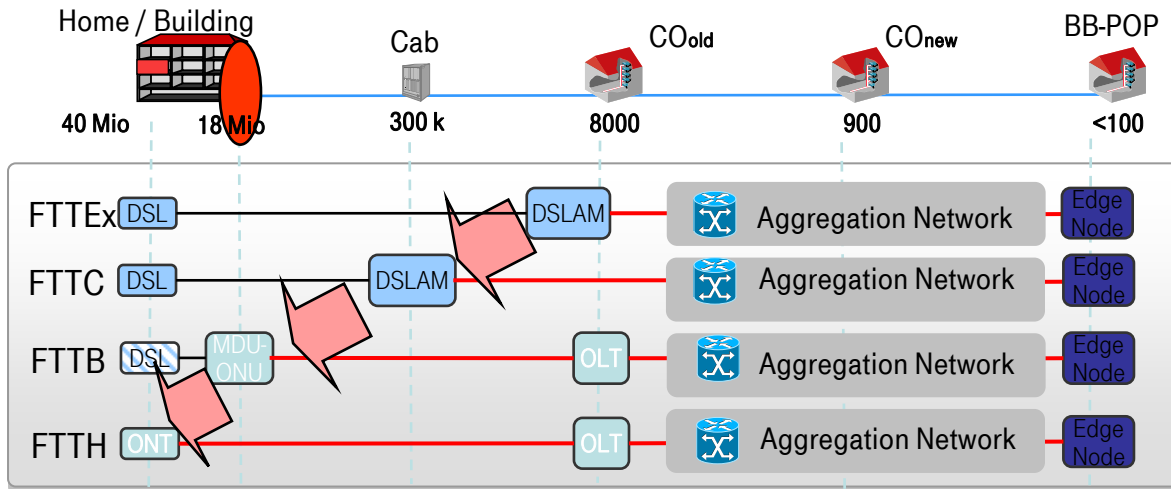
Home / Building

Cab

CO$_{old}$

CO$_{new}$

BB-POP

40 Mio

18 Mio

300 k

8000

900

<100

FTTEx DSL DSLAM Aggregation Network Edge Node

FTTC DSL DSLAM Aggregation Network Edge Node

FTTB DSL MDU-ONU OLT Aggregation Network Edge Node

FTTH ONT OLT Aggregation Network Edge Node